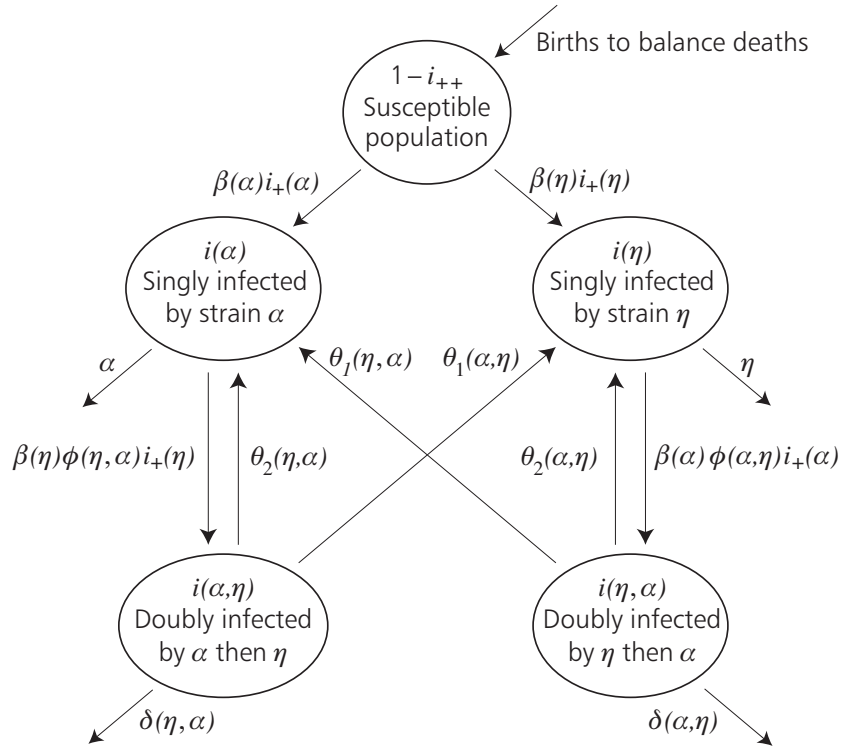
Births to balance deaths

$1-i_{++}$
Susceptible population

$\beta(\alpha)i_{+}(\alpha)$

$\beta(\eta)i_{+}(\eta)$

$i(\alpha)$
Singly infected by strain $\alpha$

$i(\eta)$
Singly infected by strain $\eta$

$\alpha$

$\theta_1(\eta,\alpha)$

$\theta_1(\alpha,\eta)$

$\eta$

$\beta(\eta)\phi(\eta,\alpha)i_{+}(\eta)$

$\theta_2(\eta,\alpha)$

$\theta_2(\alpha,\eta)$

$\beta(\alpha)\phi(\alpha,\eta)i_{+}(\alpha)$

$i(\alpha,\eta)$
Doubly infected by $\alpha$ then $\eta$

$i(\eta,\alpha)$
Doubly infected by $\eta$ then $\alpha$

$\delta(\eta,\alpha)$

$\delta(\alpha,\eta)$